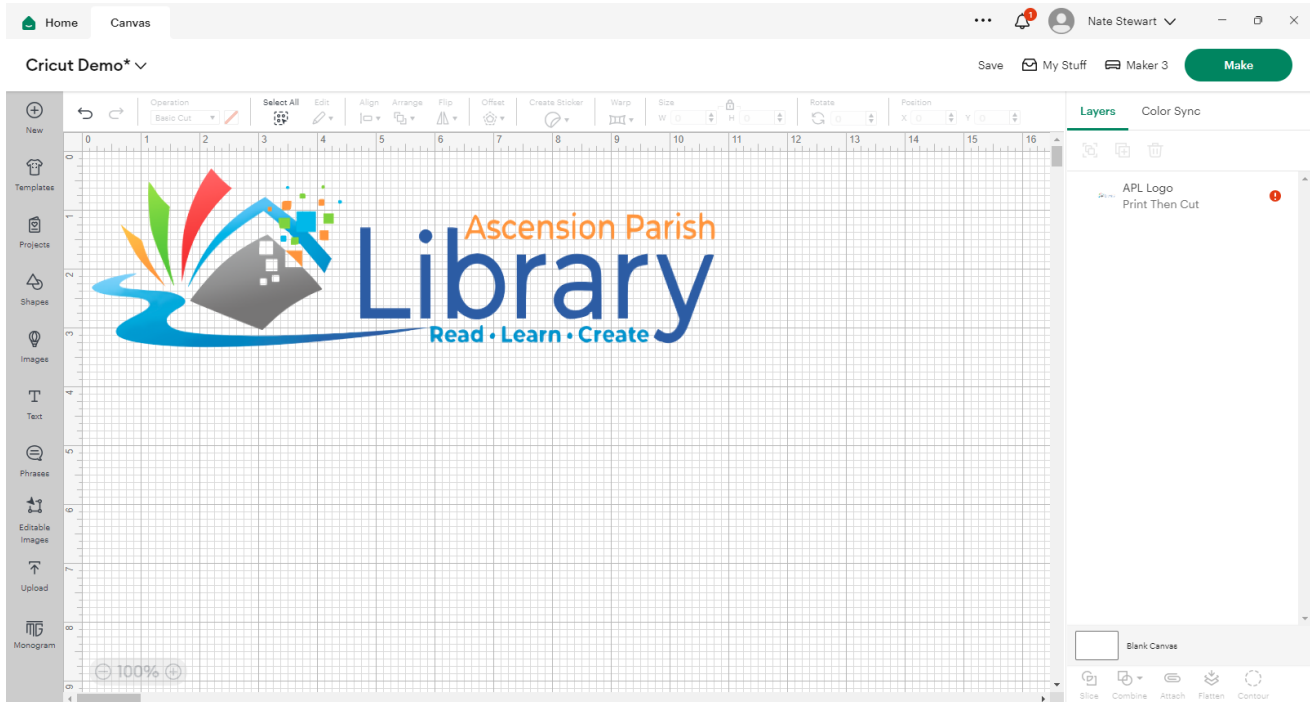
Home Canvas

••• 1 Nate Stewart

Cricut Demo*

Save My Stuff Maker 3 Make

New
Templates
Projects
Shapes
Images
Text
Phrases
Editable Images
Upload
Monogram

Operation Basic Cut Select All Edit Align Arrange Flip Offset Create Sticker Warp Size W H Rotate Position X Y

0 1 2 3 4 5 6 7 8 9 10 11 12 13 14 15 16

0 1 2 3 4 5 6 7 8 9

Ascension Parish
Library
Read • Learn • Create

100%

Layers Color Sync

APL Logo
Print Then Cut

Blank Canvas

Slice Combine Attach Flatten Contour